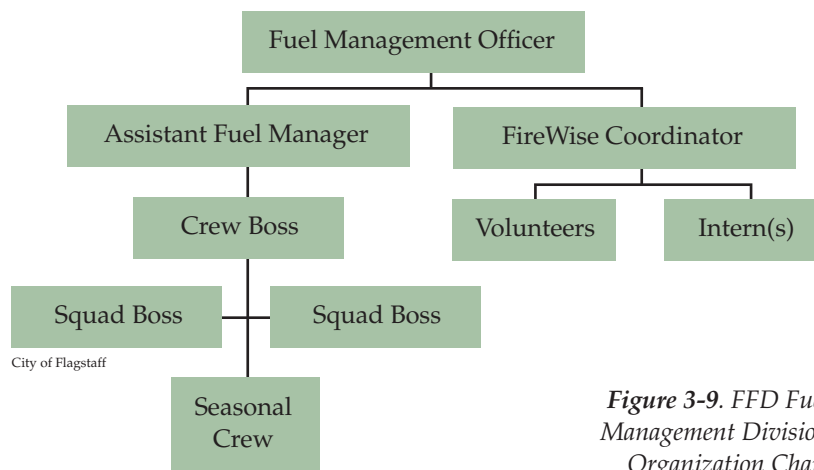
Fuel Management Officer

Assistant Fuel Manager

FireWise Coordinator

Crew Boss

Volunteers

Intern(s)

Squad Boss

Squad Boss

City of Flagstaff

Seasonal Crew

*Figure 3-9*. FFD Fu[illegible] Management Divisio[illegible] Organization Cha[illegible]